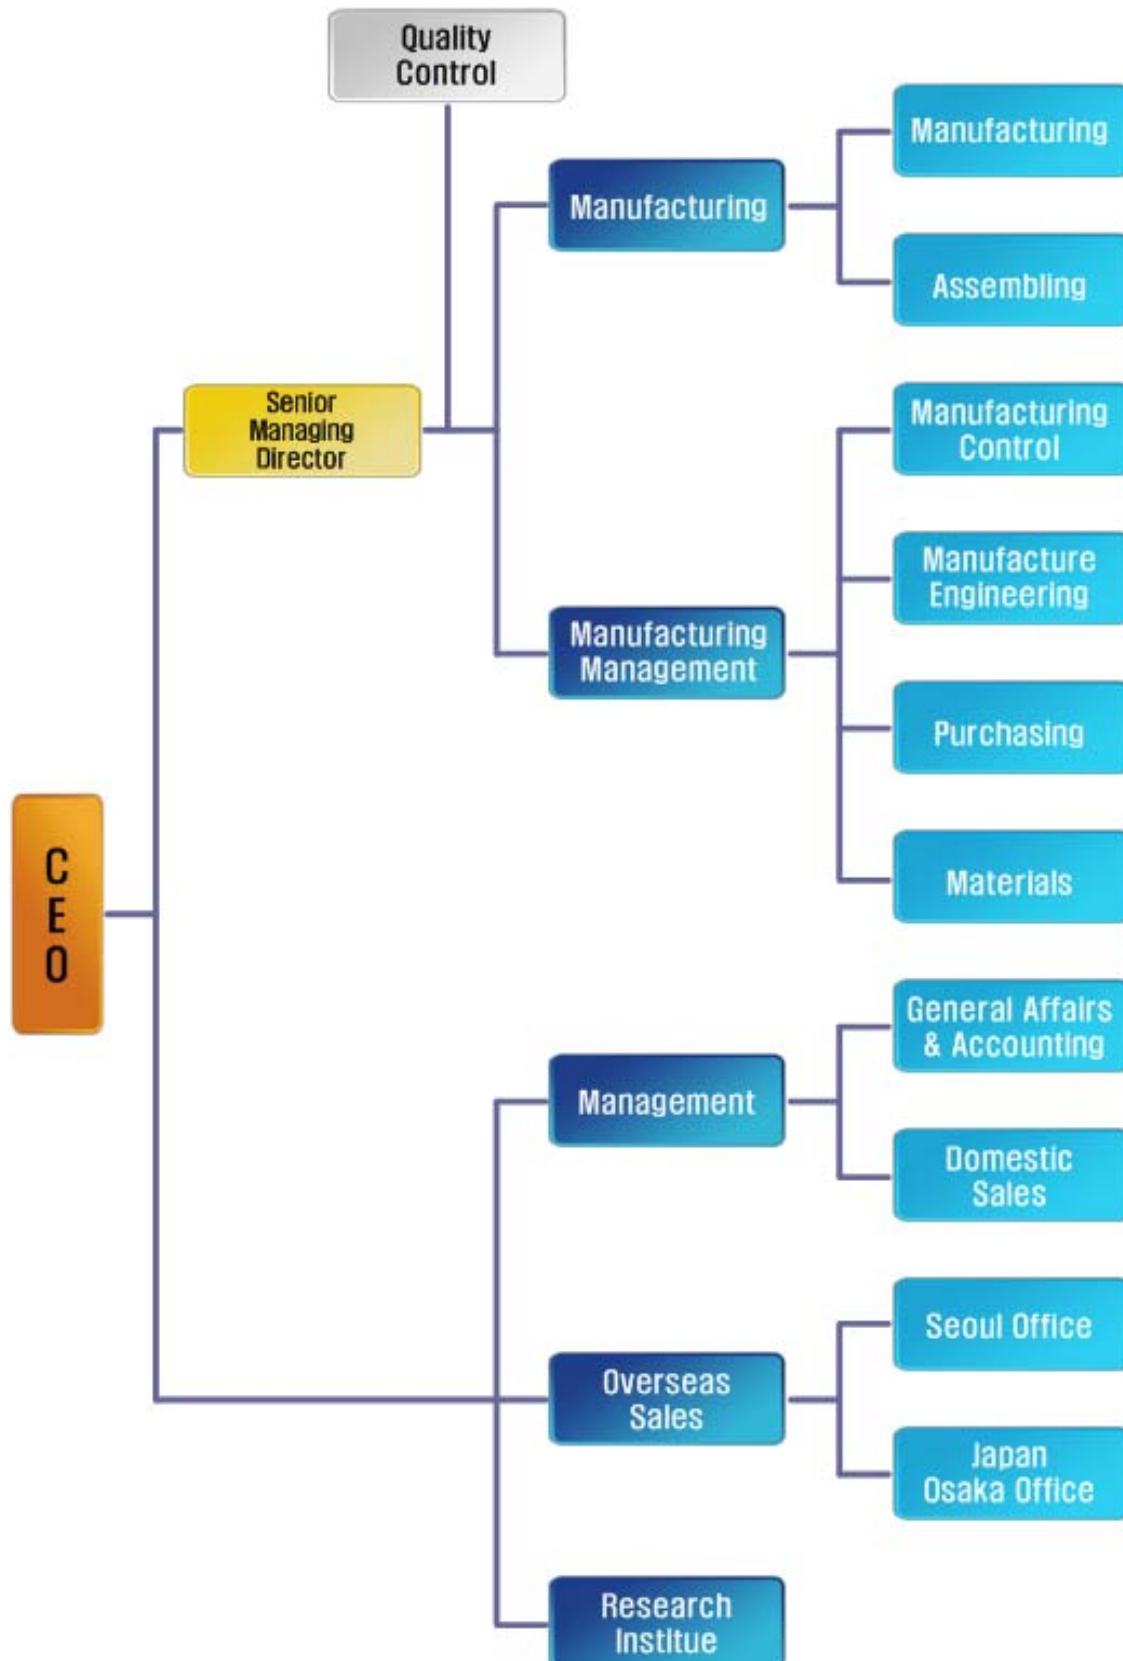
Quality Control

Manufacturing

Assembling

Manufacturing

Senior Managing Director

Manufacturing Control

Manufacture Engineering

Manufacturing Management

Purchasing

CEO

Materials

General Affairs & Accounting

Management

Domestic Sales

Seoul Office

Overseas Sales

Japan Osaka Office

Research Institue